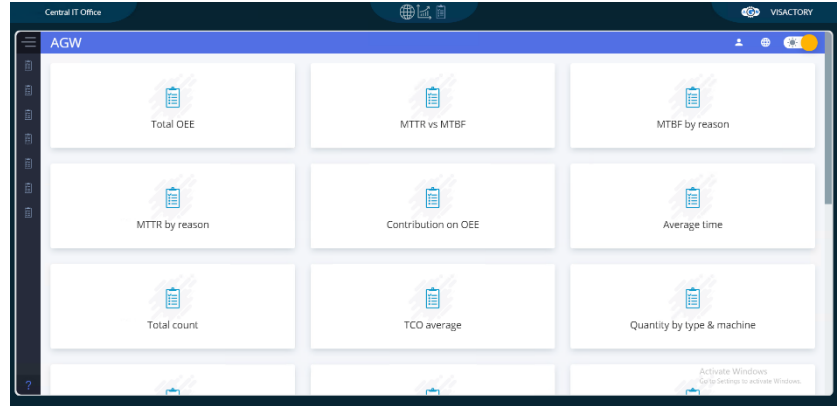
Central IT Office

VISACTORY

AGW

Total OEE

MTTR vs MTBF

MTBF by reason

MTTR by reason

Contribution on OEE

Average time

Total count

TCO average

Quantity by type & machine

Activate Windows
Go to Settings to activate Windows.

?